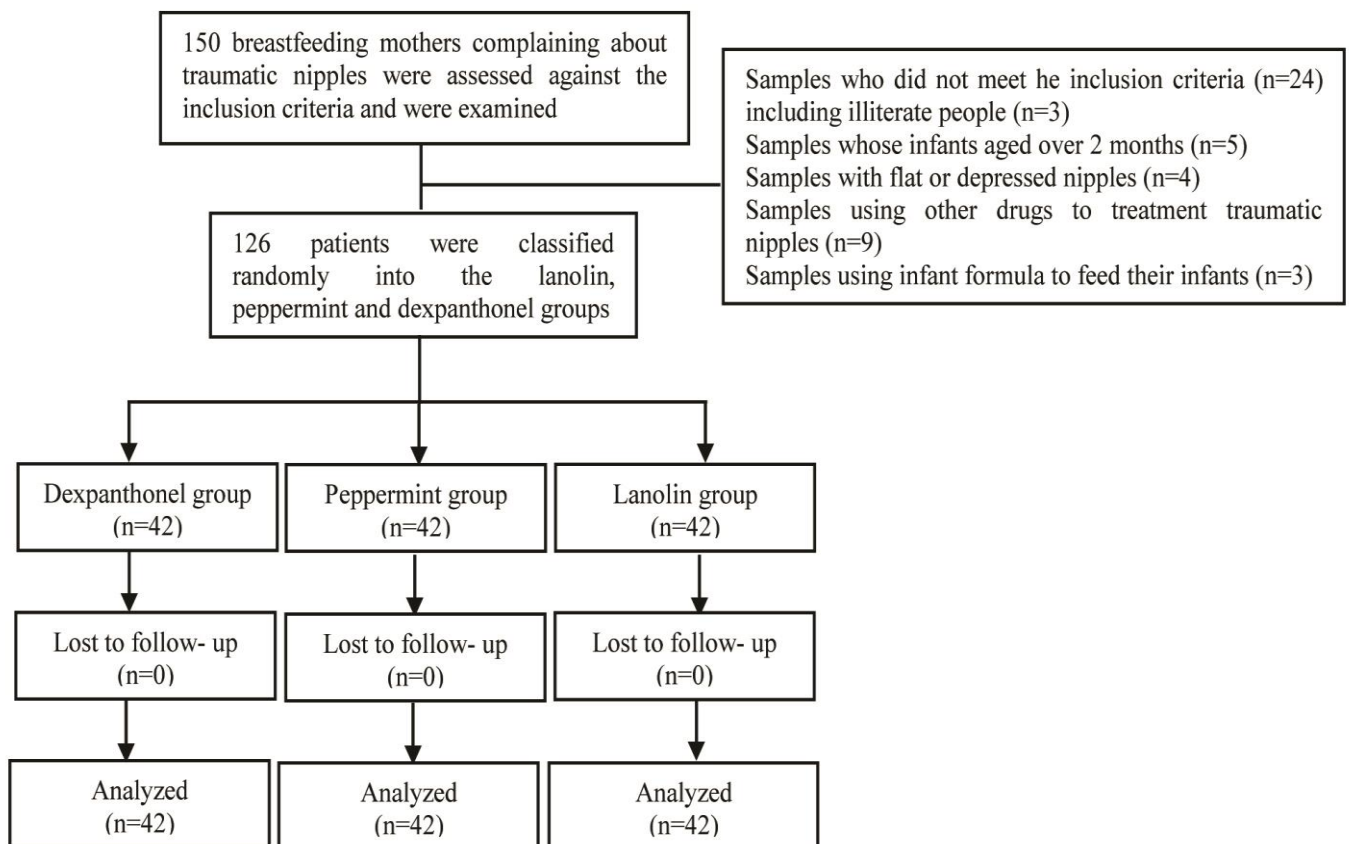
150 breastfeeding mothers complaining about traumatic nipples were assessed against the inclusion criteria and were examined

Samples who did not meet he inclusion criteria (n=24) including illiterate people (n=3)
Samples whose infants aged over 2 months (n=5)
Samples with flat or depressed nipples (n=4)
Samples using other drugs to treatment traumatic nipples (n=9)
Samples using infant formula to feed their infants (n=3)

126 patients were classified randomly into the lanolin, peppermint and dexpanthonel groups

Dexpanthonel group (n=42)

Peppermint group (n=42)

Lanolin group (n=42)

Lost to follow- up (n=0)

Lost to follow- up (n=0)

Lost to follow- up (n=0)

Analyzed (n=42)

Analyzed (n=42)

Analyzed (n=42)